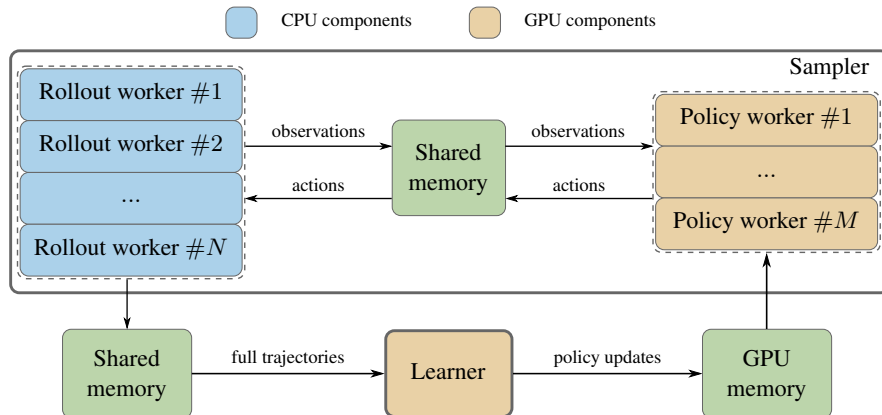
CPU components

GPU components

Sampler

Rollout worker $\#1$

Rollout worker $\#2$

...

Rollout worker $\#N$

observations

actions

Shared memory

observations

actions

Policy worker $\#1$

...

Policy worker $\#M$

Shared memory

full trajectories

Learner

policy updates

GPU memory